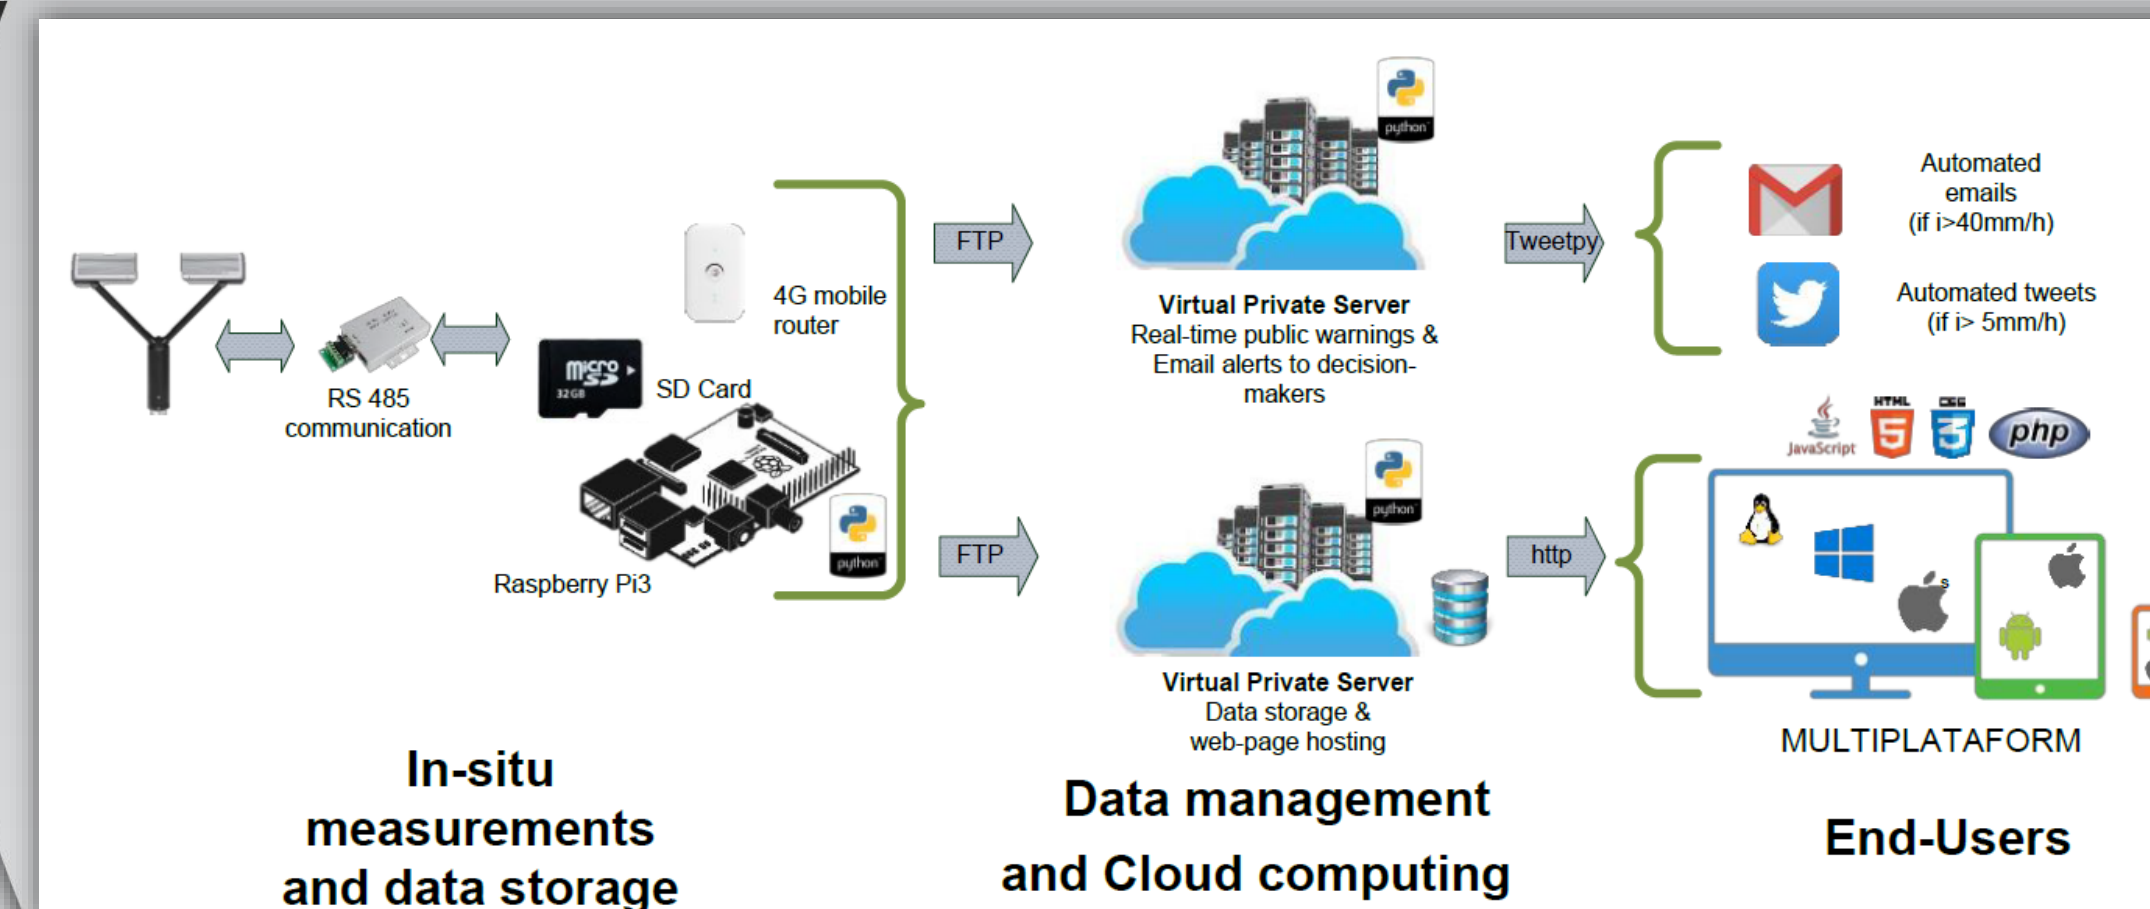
python

4G mobile router

FTP

Virtual Private Server
Real-time public warnings & Email alerts to decision-makers

Tweetpy

Automated emails (if i>40mm/h)

Automated tweets (if i> 5mm/h)

RS 485 communication

micro SD 32GB

SD Card

Raspberry Pi3

python

FTP

python

Virtual Private Server
Data storage & web-page hosting

http

JavaScript HTML 5 CSS 3 php

MULTIPLATAFORM

In-situ measurements and data storage

Data management and Cloud computing

End-Users